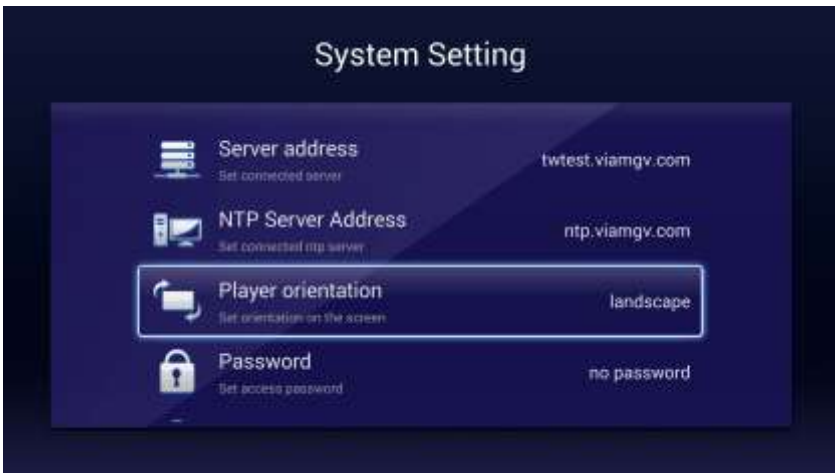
System Setting

Server address
Set connected server
twtest.viamgv.com

NTP Server Address
Set connected ntp server
ntp.viamgv.com

Player orientation
Set orientation on the screen
landscape

Password
Set access password
no password